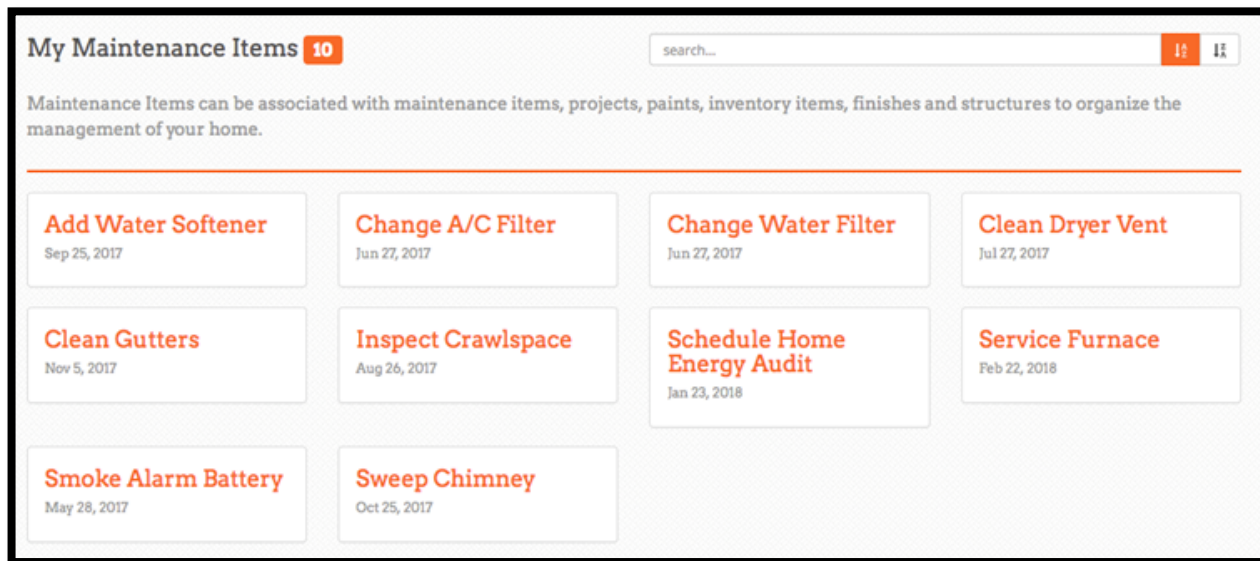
My Maintenance Items 10

search...

Maintenance Items can be associated with maintenance items, projects, paints, inventory items, finishes and structures to organize the management of your home.

Add Water Softener
Sep 25, 2017

Change A/C Filter
Jun 27, 2017

Change Water Filter
Jun 27, 2017

Clean Dryer Vent
Jul 27, 2017

Clean Gutters
Nov 5, 2017

Inspect Crawlspace
Aug 26, 2017

Schedule Home Energy Audit
Jan 23, 2018

Service Furnace
Feb 22, 2018

Smoke Alarm Battery
May 28, 2017

Sweep Chimney
Oct 25, 2017